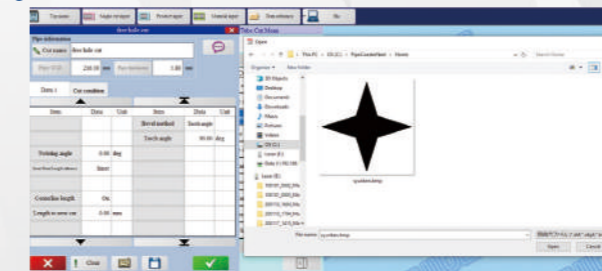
Top menu | Single cut pipe | Pocket repair | Manual input | Data reference | File

Pipe information

Cut name: four hole cut

Pipe O.D. 250.00 mm | Pipe thickness 5.00 mm

Data 1 | Cut condition

| Item | Data | Unit | Item | Data | Unit |
|---|---|---|---|---|---|
| | | | Bevel method | Torch angle | |
| | | | Torch angle | 90.00 | deg |
| Twisting angle | 0.00 | deg | | | |
| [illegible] | Insert | | | | |
| Centerline length | On | | | | |
| Length to next cut | 0.00 | mm | | | |

Clear

Tube Cut Mouse

Open

This PC > OS (C:) > PipeCuterShort > Shape

Organize · New folder

3D Objects
Desktop
Documents
Downloads
Music
Pictures
Videos
OS (C:)
Local (E:)
Data (\\192.168) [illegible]
Local (E:)
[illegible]
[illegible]
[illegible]
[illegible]
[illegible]
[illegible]

sparkles.bmp

File name: sparkles.bmp

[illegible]

Open | Cancel